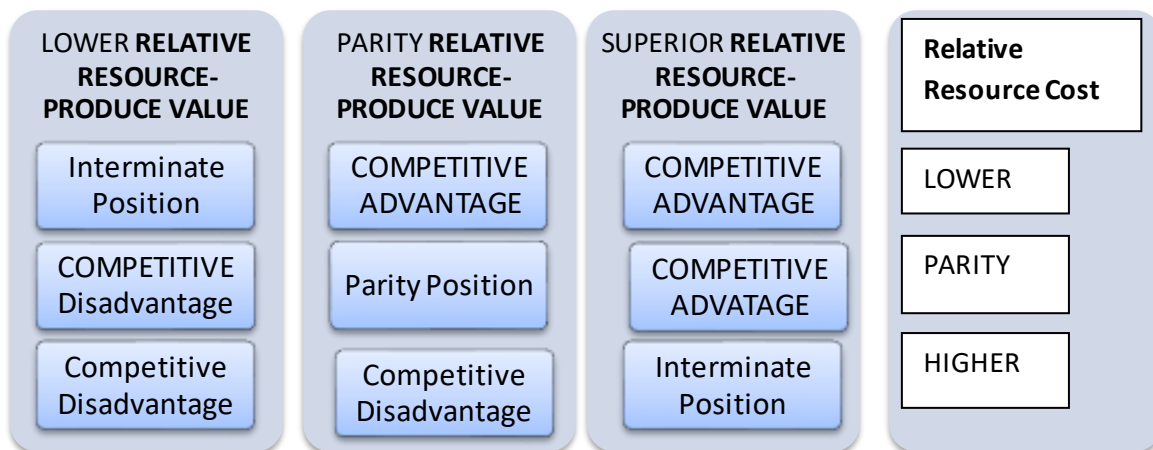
LOWER **RELATIVE RESOURCE-PRODUCE VALUE**

Interminate Position

COMPETITIVE Disadvantage

Competitive Disadvantage

PARITY **RELATIVE RESOURCE-PRODUCE VALUE**

COMPETITIVE ADVANTAGE

Parity Position

Competitive Disadvantage

SUPERIOR **RELATIVE RESOURCE-PRODUCE VALUE**

COMPETITIVE ADVANTAGE

COMPETITIVE ADVATAGE

Interminate Position

**Relative Resource Cost**

LOWER

PARITY

HIGHER